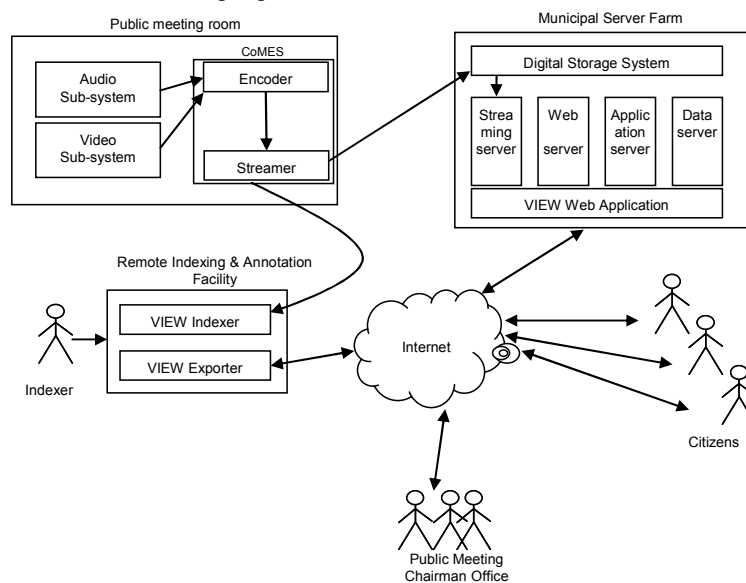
Public meeting room

CoMES

Audio Sub-system

Video Sub-system

Encoder

Streamer

Municipal Server Farm

Digital Storage System

Streaming server

Web server

Application server

Data server

VIEW Web Application

Remote Indexing & Annotation Facility

VIEW Indexer

VIEW Exporter

Indexer

Internet

Citizens

Public Meeting Chairman Office